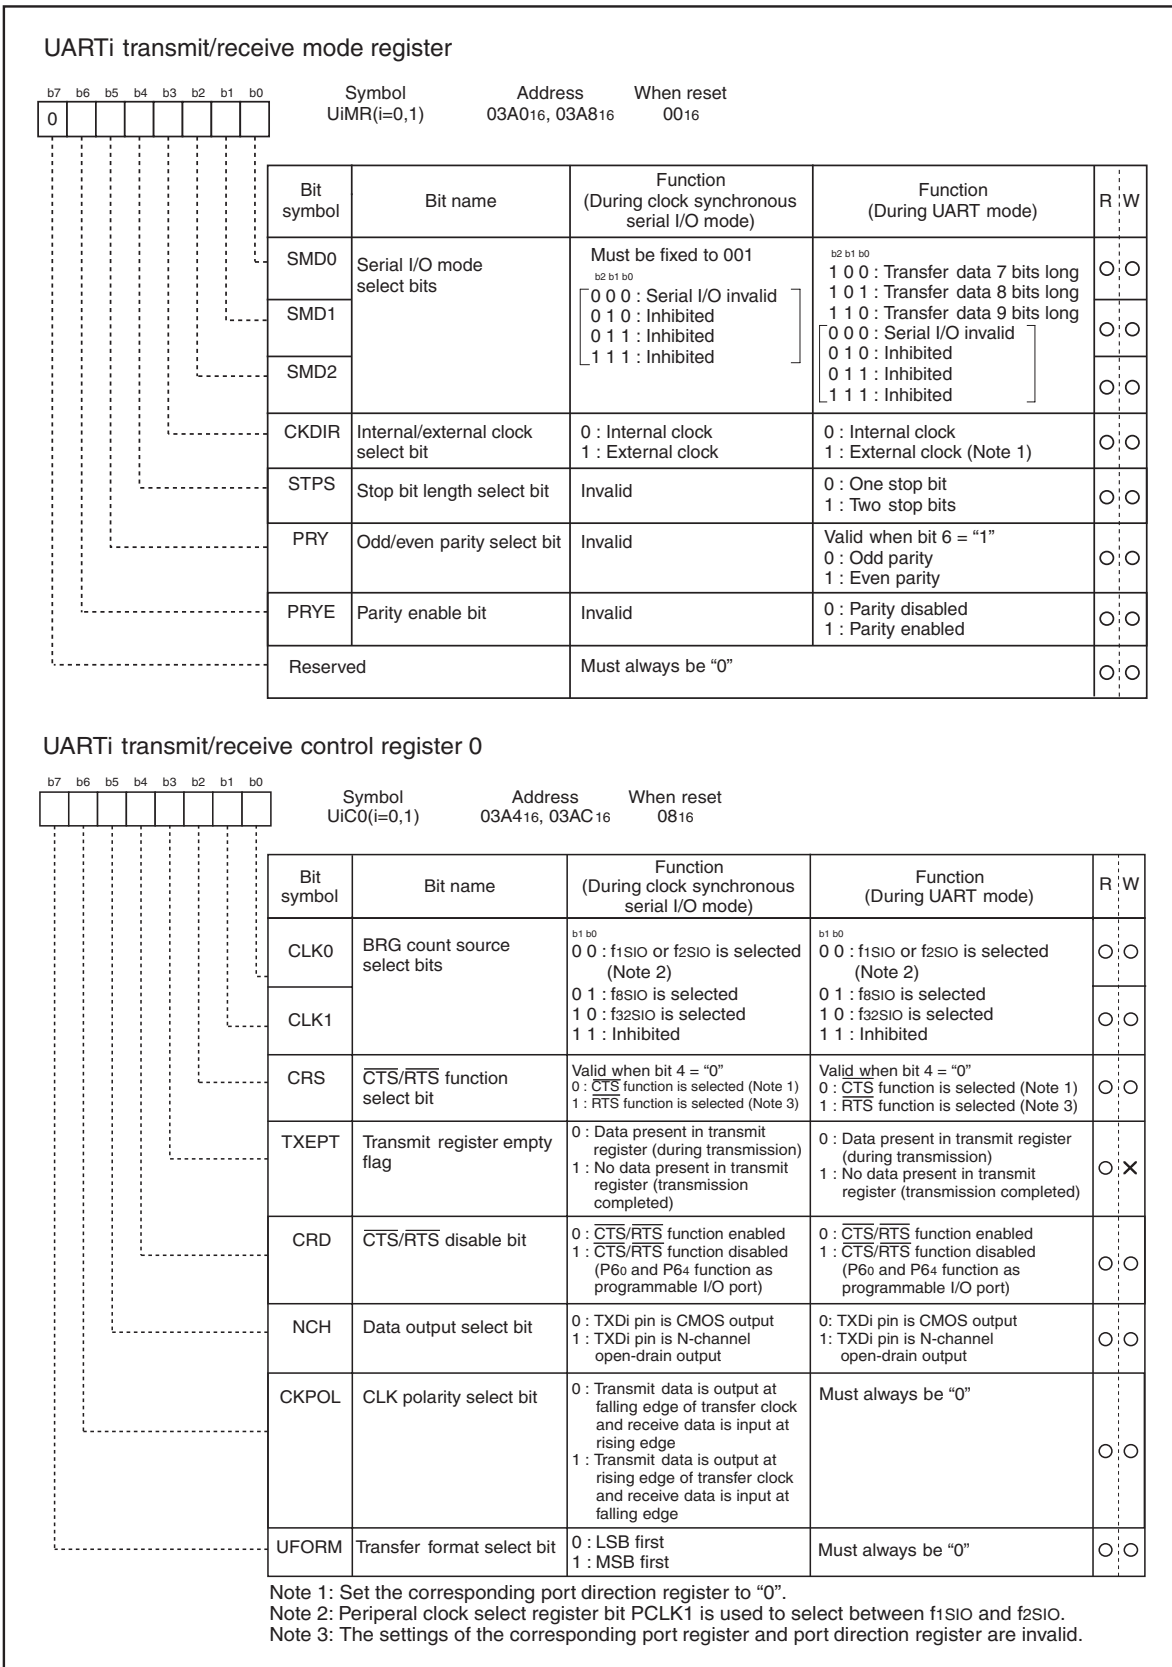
UARTi transmit/receive mode register

| b7 | b6 | b5 | b4 | b3 | b2 | b1 | b0 |
|---|---|---|---|---|---|---|---|
| 0 | | | | | | | |

Symbol UiMR(i=0,1) Address $03A0_{16}$, $03A8_{16}$ When reset $00_{16}$

| Bit symbol | Bit name | Function (During clock synchronous serial I/O mode) | Function (During UART mode) | R | W |
|---|---|---|---|---|---|
| SMD0 | Serial I/O mode select bits | Must be fixed to 001<br>b2 b1 b0<br>0 0 0 : Serial I/O invalid<br>0 1 0 : Inhibited<br>0 1 1 : Inhibited<br>1 1 1 : Inhibited | b2 b1 b0<br>1 0 0 : Transfer data 7 bits long<br>1 0 1 : Transfer data 8 bits long<br>1 1 0 : Transfer data 9 bits long<br>0 0 0 : Serial I/O invalid<br>0 1 0 : Inhibited<br>0 1 1 : Inhibited<br>1 1 1 : Inhibited | ○ | ○ |
| SMD1 | | | | ○ | ○ |
| SMD2 | | | | ○ | ○ |
| CKDIR | Internal/external clock select bit | 0 : Internal clock<br>1 : External clock | 0 : Internal clock<br>1 : External clock (Note 1) | ○ | ○ |
| STPS | Stop bit length select bit | Invalid | 0 : One stop bit<br>1 : Two stop bits | ○ | ○ |
| PRY | Odd/even parity select bit | Invalid | Valid when bit 6 = "1"<br>0 : Odd parity<br>1 : Even parity | ○ | ○ |
| PRYE | Parity enable bit | Invalid | 0 : Parity disabled<br>1 : Parity enabled | ○ | ○ |
| Reserved | | Must always be "0" | | ○ | ○ |

UARTi transmit/receive control register 0

| b7 | b6 | b5 | b4 | b3 | b2 | b1 | b0 |
|---|---|---|---|---|---|---|---|
| | | | | | | | |

Symbol UiC0(i=0,1) Address $03A4_{16}$, $03AC_{16}$ When reset $08_{16}$

| Bit symbol | Bit name | Function (During clock synchronous serial I/O mode) | Function (During UART mode) | R | W |
|---|---|---|---|---|---|
| CLK0 | BRG count source select bits | b1 b0<br>0 0 : $f_{1SIO}$ or $f_{2SIO}$ is selected (Note 2)<br>0 1 : $f_{8SIO}$ is selected<br>1 0 : $f_{32SIO}$ is selected<br>1 1 : Inhibited | b1 b0<br>0 0 : $f_{1SIO}$ or $f_{2SIO}$ is selected (Note 2)<br>0 1 : $f_{8SIO}$ is selected<br>1 0 : $f_{32SIO}$ is selected<br>1 1 : Inhibited | ○ | ○ |
| CLK1 | | | | ○ | ○ |
| CRS | $\overline{CTS}/\overline{RTS}$ function select bit | Valid when bit 4 = "0"<br>0 : $\overline{CTS}$ function is selected (Note 1)<br>1 : $\overline{RTS}$ function is selected (Note 3) | Valid when bit 4 = "0"<br>0 : $\overline{CTS}$ function is selected (Note 1)<br>1 : $\overline{RTS}$ function is selected (Note 3) | ○ | ○ |
| TXEPT | Transmit register empty flag | 0 : Data present in transmit register (during transmission)<br>1 : No data present in transmit register (transmission completed) | 0 : Data present in transmit register (during transmission)<br>1 : No data present in transmit register (transmission completed) | ○ | × |
| CRD | $\overline{CTS}/\overline{RTS}$ disable bit | 0 : $\overline{CTS}/\overline{RTS}$ function enabled<br>1 : $\overline{CTS}/\overline{RTS}$ function disabled ($P6_0$ and $P6_4$ function as programmable I/O port) | 0 : $\overline{CTS}/\overline{RTS}$ function enabled<br>1 : $\overline{CTS}/\overline{RTS}$ function disabled ($P6_0$ and $P6_4$ function as programmable I/O port) | ○ | ○ |
| NCH | Data output select bit | 0 : TXDi pin is CMOS output<br>1 : TXDi pin is N-channel open-drain output | 0: TXDi pin is CMOS output<br>1: TXDi pin is N-channel open-drain output | ○ | ○ |
| CKPOL | CLK polarity select bit | 0 : Transmit data is output at falling edge of transfer clock and receive data is input at rising edge<br>1 : Transmit data is output at rising edge of transfer clock and receive data is input at falling edge | Must always be "0" | ○ | ○ |
| UFORM | Transfer format select bit | 0 : LSB first<br>1 : MSB first | Must always be "0" | ○ | ○ |

Note 1: Set the corresponding port direction register to "0".
Note 2: Periperal clock select register bit PCLK1 is used to select between $f_{1SIO}$ and $f_{2SIO}$.
Note 3: The settings of the corresponding port register and port direction register are invalid.